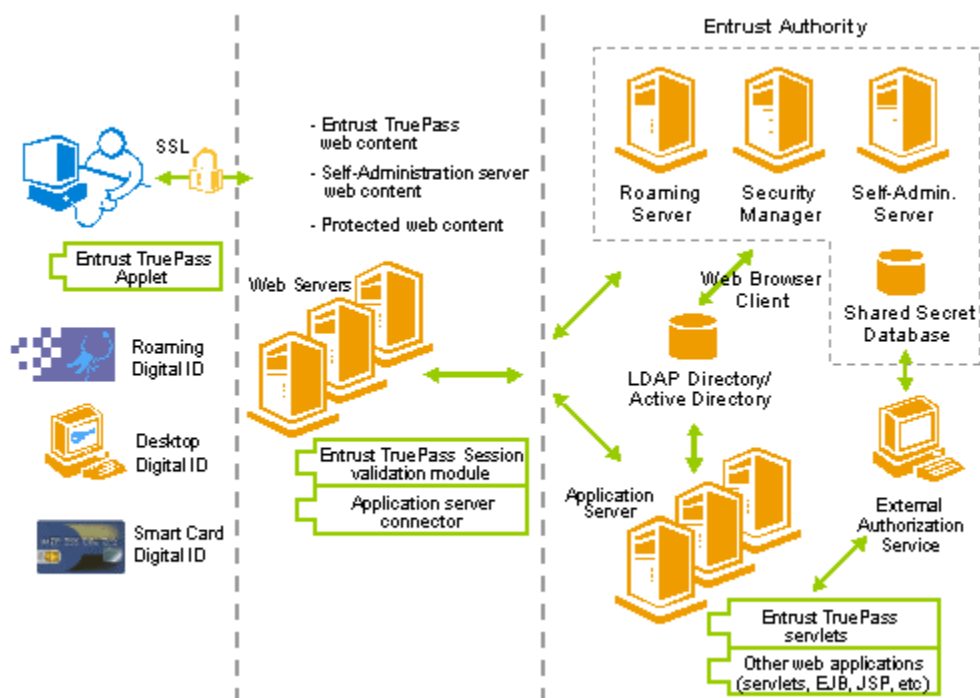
Entrust Authority

SSL

- Entrust TruePass web content

- Self-Administration server web content

- Protected web content

Roaming Server

Security Manager

Self-Admin. Server

Entrust TruePass Applet

Web Servers

Web Browser Client

Shared Secret Database

Roaming Digital ID

LDAP Directory/ Active Directory

Desktop Digital ID

Entrust TruePass Session validation module

Application server connector

Application Server

External Authorization Service

Smart Card Digital ID

Entrust TruePass servlets

Other web applications (servlets, EJB, JSP, etc)